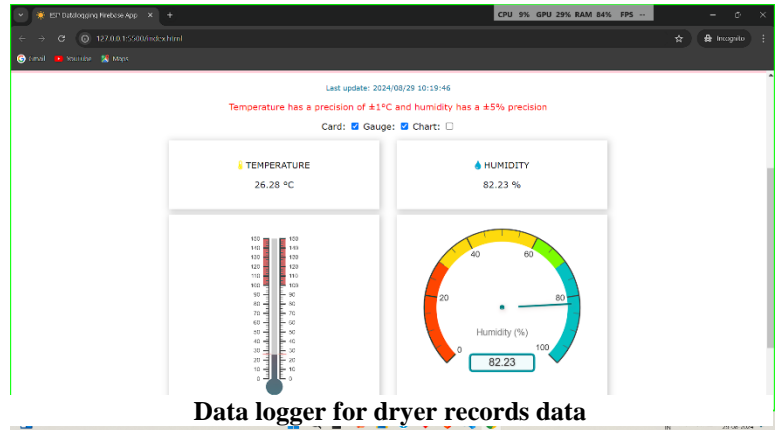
ESP Datalogging Firebase App
CPU 9% GPU 29% RAM 84% FPS --
127.0.0.1:5500/index.html
Incognito
Gmail YouTube Maps

Last update: 2024/08/29 10:19:46

Temperature has a precision of ±1°C and humidity has a ±5% precision

Card: Gauge: Chart:

TEMPERATURE
26.28 °C

HUMIDITY
82.23 %

160 150 140 130 120 110 100 90 80 70 60 50 40 30 20 10 0
160 150 140 130 120 110 100 90 80 70 60 50 40 30 20 10 0

0 20 40 60 80 100
Humidity (%)
82.23

Data logger for dryer records data